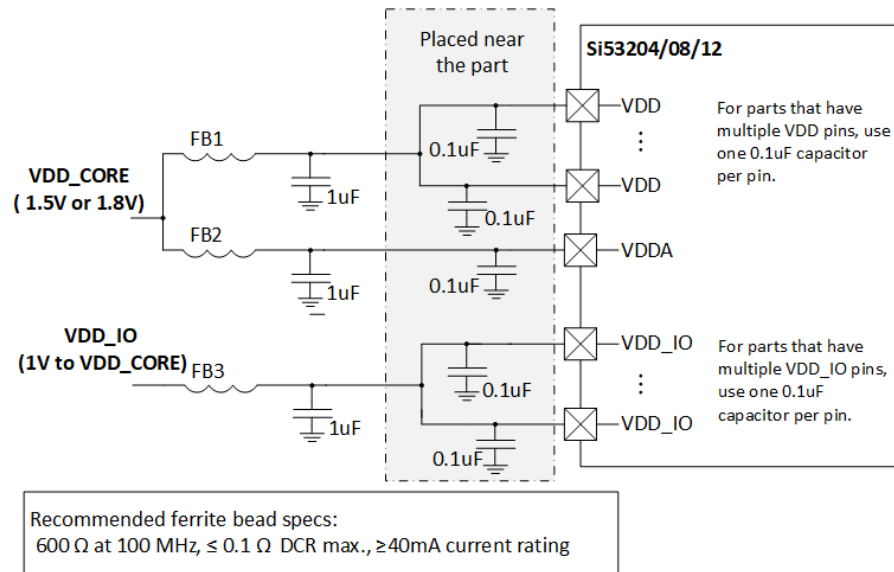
Placed near the part

Si53204/08/12

VDD

For parts that have multiple VDD pins, use one 0.1uF capacitor per pin.

FB1

0.1uF

VDD_CORE
( 1.5V or 1.8V)

1uF

VDD

0.1uF

FB2

VDDA

1uF

0.1uF

VDD_IO
(1V to VDD_CORE)

FB3

VDD_IO

For parts that have multiple VDD_IO pins, use one 0.1uF capacitor per pin.

0.1uF

1uF

VDD_IO

0.1uF

Recommended ferrite bead specs:
600 Ω at 100 MHz, ≤ 0.1 Ω DCR max., ≥40mA current rating